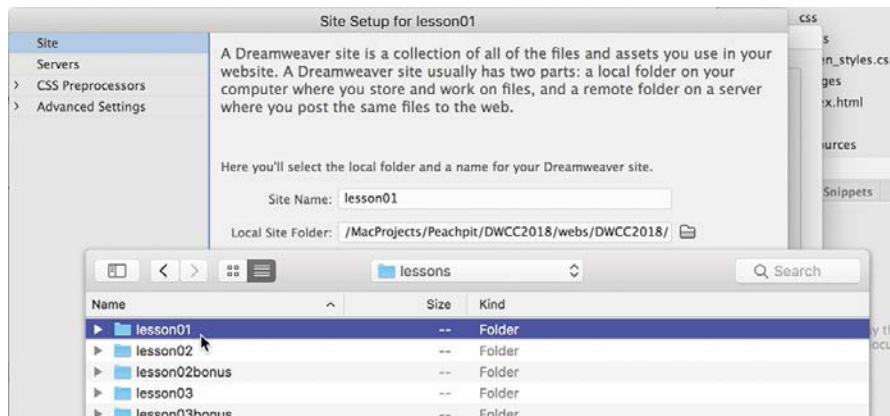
Site Setup for lesson01

Site
Servers
CSS Preprocessors
Advanced Settings

A Dreamweaver site is a collection of all of the files and assets you use in your website. A Dreamweaver site usually has two parts: a local folder on your computer where you store and work on files, and a remote folder on a server where you post the same files to the web.

Here you'll select the local folder and a name for your Dreamweaver site.

Site Name: lesson01

Local Site Folder: /MacProjects/Peachpit/DWCC2018/webs/DWCC2018/

CSS
s
n_styles.cs
ges
x.html
urces
Snippets

lessons
Search

| Name | Size | Kind |
|---|---|---|
| lesson01 | -- | Folder |
| lesson02 | -- | Folder |
| lesson02bonus | -- | Folder |
| lesson03 | -- | Folder |
| lesson03bonus | -- | Folder |